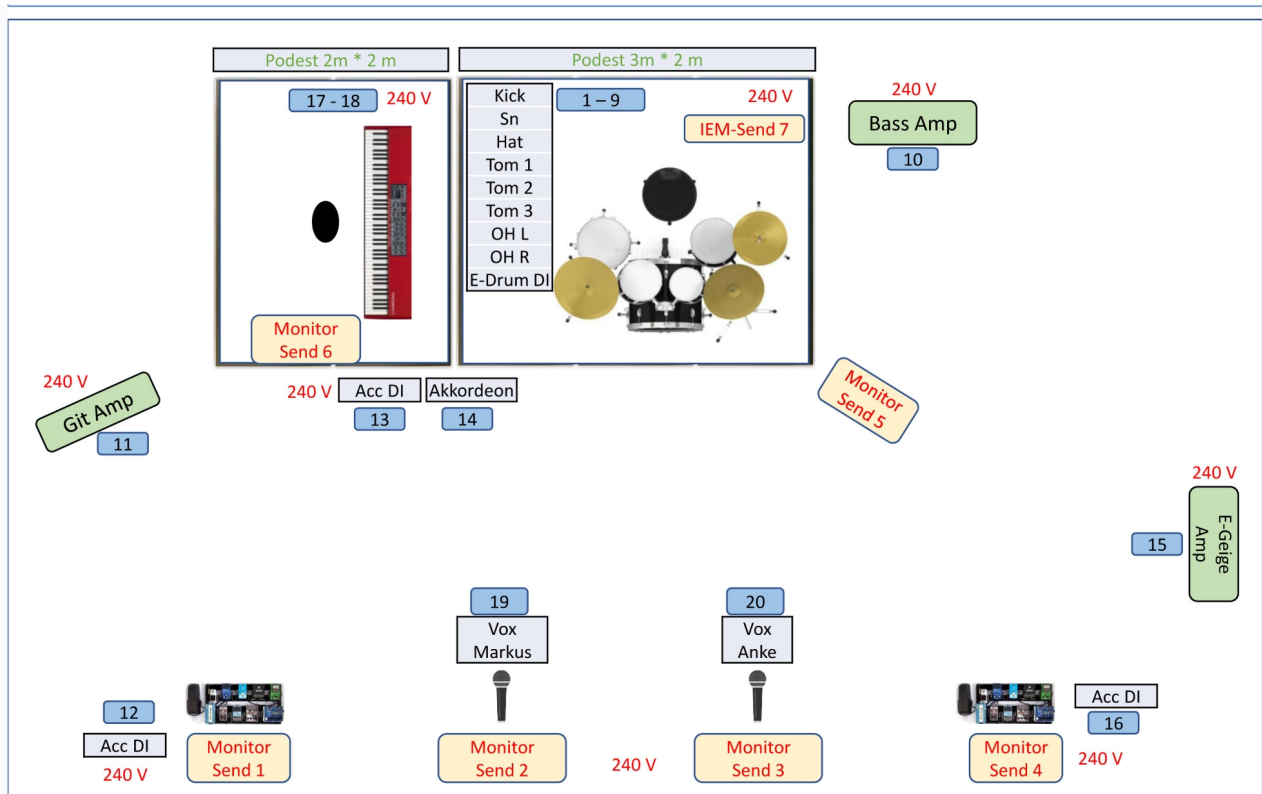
Podest 2m * 2 m

Podest 3m * 2 m

17 - 18
240 V

Kick
Sn
Hat
Tom 1
Tom 2
Tom 3
OH L
OH R
E-Drum DI

1 – 9
240 V
IEM-Send 7

240 V
Bass Amp
10

Monitor Send 6

240 V
Git Amp
11

240 V
Acc DI
13
Akkordeon
14

Monitor Send 5

240 V
E-Geige Amp
15

19
Vox Markus

20
Vox Anke

12
Acc DI
240 V
Monitor Send 1

Monitor Send 2
240 V
Monitor Send 3

Monitor Send 4
Acc DI
16
240 V